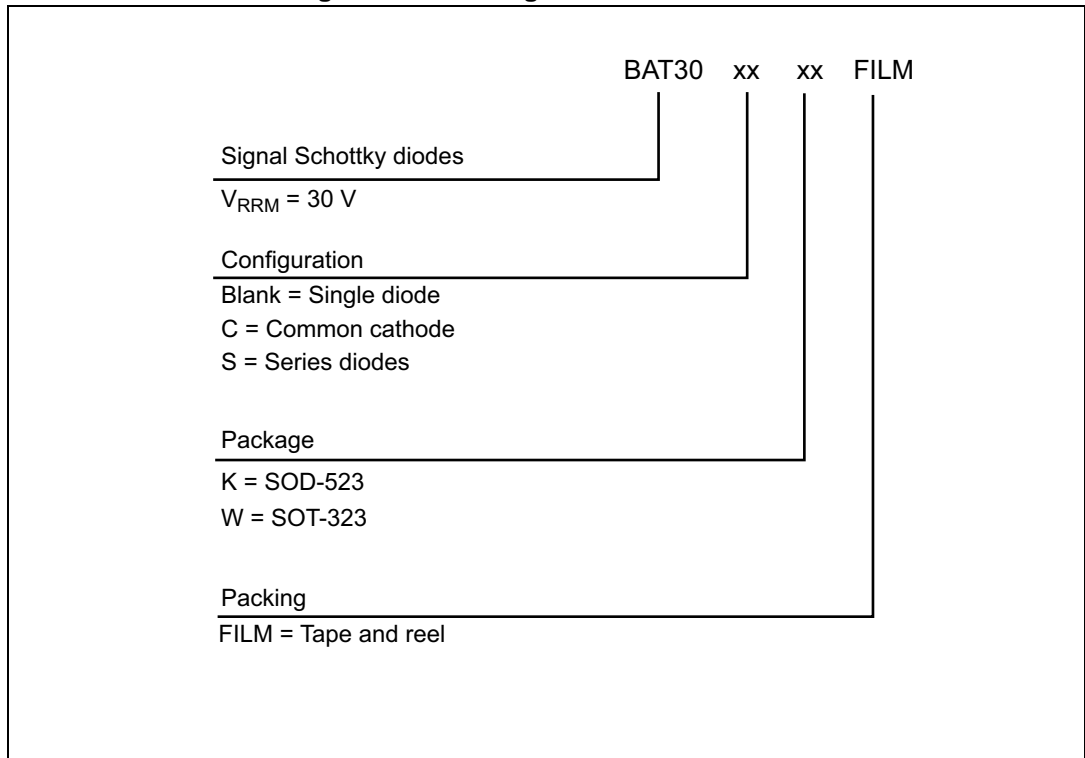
BAT30 xx xx FILM

Signal Schottky diodes

$V_{RRM}$ = 30 V

Configuration

Blank = Single diode

C = Common cathode

S = Series diodes

Package

K = SOD-523

W = SOT-323

Packing

FILM = Tape and reel